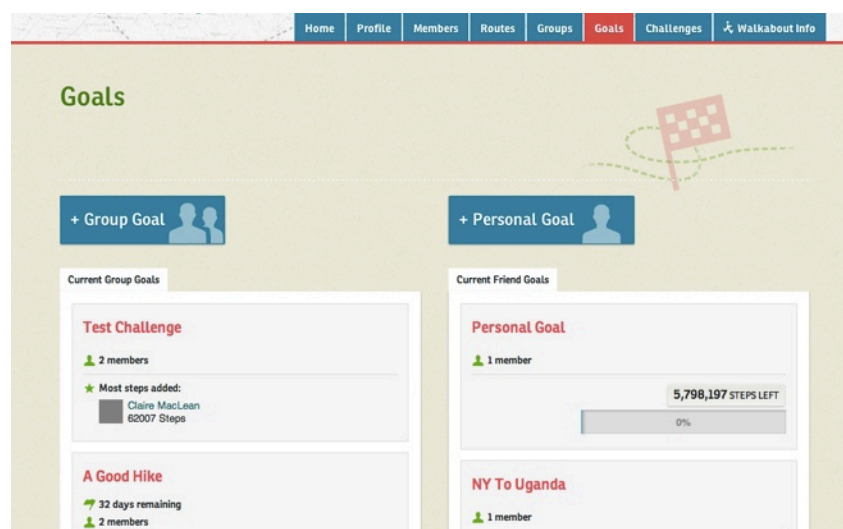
Home Profile Members Routes Groups Goals Challenges Walkabout Info

Goals

+ Group Goal

+ Personal Goal

Current Group Goals

Test Challenge

2 members

Most steps added:

Claire MacLean
62007 Steps

A Good Hike

32 days remaining

2 members

Current Friend Goals

Personal Goal

1 member

5,798,197 STEPS LEFT

0%

NY To Uganda

1 member